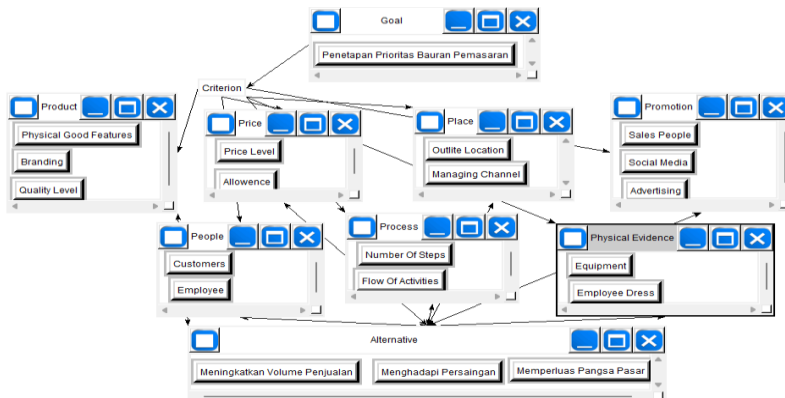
Goal

Penetapan Prioritas Bauran Pemasaran

Criterion

Product

Physical Good Features

Branding

Quality Level

Price

Price Level

Allowence

Place

Outlite Location

Managing Channel

Promotion

Sales People

Social Media

Advertising

People

Customers

Employee

Process

Number Of Steps

Flow Of Activities

Physical Evidence

Equipment

Employee Dress

Alternative

Meningkatkan Volume Penjualan

Menghadapi Persaingan

Memperluas Pangsa Pasar